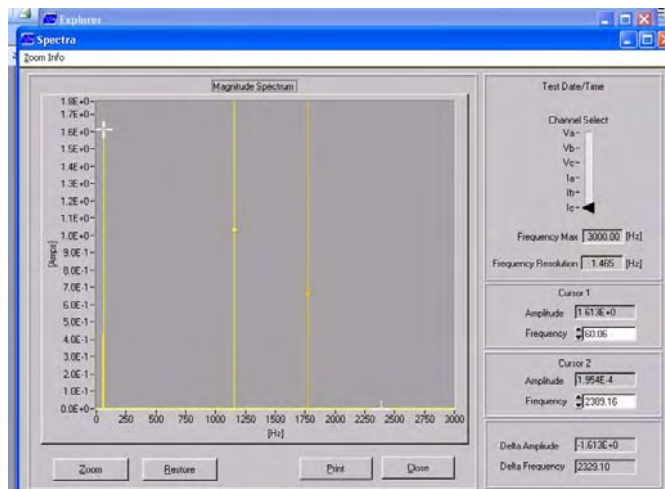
Explorer

Spectra

Zoom Info

Magnitude Spectrum

1.8E+0
1.7E+0
1.6E+0
1.5E+0
1.4E+0
1.3E+0
1.2E+0
1.1E+0
1.0E+0
9.0E-1
8.0E-1
7.0E-1
6.0E-1
5.0E-1
4.0E-1
3.0E-1
2.0E-1
1.0E-1
0.0E+0

[Amps]

0 250 500 750 1000 1250 1500 1750 2000 2250 2500 2750 3000

[Hz]

Test Date/Time

Channel Select

Va
Vb
Vc
Ia
Ib
Ic

Frequency Max 3000.00 [Hz]

Frequency Resolution 1.465 [Hz]

Cursor 1

Amplitude 1.613E+0

Frequency 60.06

Cursor 2

Amplitude 1.954E-4

Frequency 2389.16

Delta Amplitude -1.613E+0

Delta Frequency 2329.10

Zoom

Restore

Print

Close